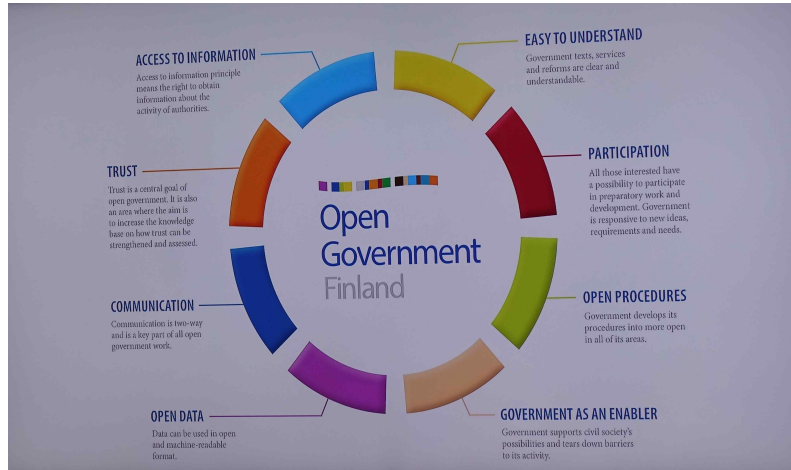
ACCESS TO INFORMATION
Access to information principle means the right to obtain information about the activity of authorities.

EASY TO UNDERSTAND
Government texts, services and reforms are clear and understandable.

TRUST
Trust is a central goal of open government. It is also an area where the aim is to increase the knowledge base on how trust can be strengthened and assessed.

PARTICIPATION
All those interested have a possibility to participate in preparatory work and development. Government is responsive to new ideas, requirements and needs.

Open Government Finland

COMMUNICATION
Communication is two-way and is a key part of all open government work.

OPEN PROCEDURES
Government develops its procedures into more open in all of its areas.

OPEN DATA
Data can be used in open and machine-readable format.

GOVERNMENT AS AN ENABLER
Government supports civil society's possibilities and tears down barriers to its activity.